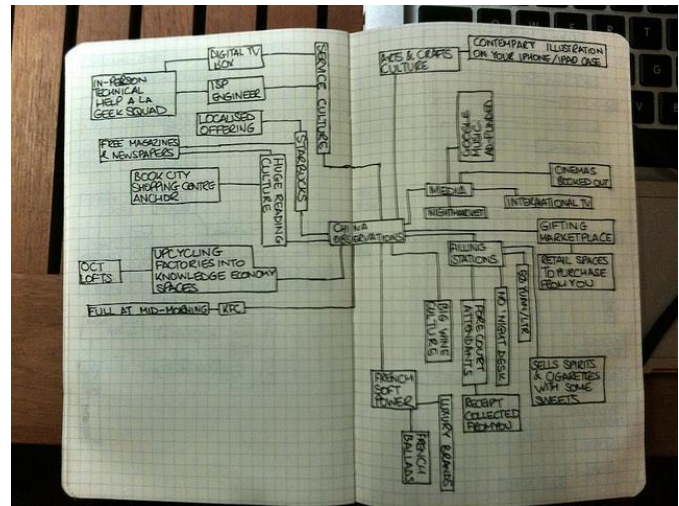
DIGITAL TV BOX

IN-PERSON TECHNICAL HELP A LA GEEK SQUAD

ISP ENGINEER

SERVICE CULTURE

LOCALISED OFFERING

FREE MAGAZINES & NEWSPAPERS

STARBUCKS

BOOK CITY SHOPPING CENTRE ANCHOR

HUGE READING CULTURE

CHINA OBSERVATIONS

OCT LOFTS

UPCYCLING FACTORIES INTO KNOWLEDGE ECONOMY SPACES

FULL AT MID-MORNING

KFC

ARTS & CRAFTS CULTURE

CONTEMPARY ILLUSTRATION ON YOUR IPHONE / IPAD CASE

GOOGLE MAPS UNFILTERED

MEDIA

CINEMAS BOOKED OUT

NIGHTMARKET

INTERNATIONAL TV

GIFTING MARKETPLACE

FILLING STATIONS

RETAIL SPACES TO PURCHASE FROM YOU

98 RMN/LTR

BIG WINE CULTURE

FORECOURT ATTENDANTS

NO NIGHT DESK

SELLS SPIRITS & CIGARETTES WITH SOME SWEETS

FRENCH SOFT POWER

LUXURY BRANDS

RECEIPT COLLECTED FROM YOU

FRENCH BALLADS